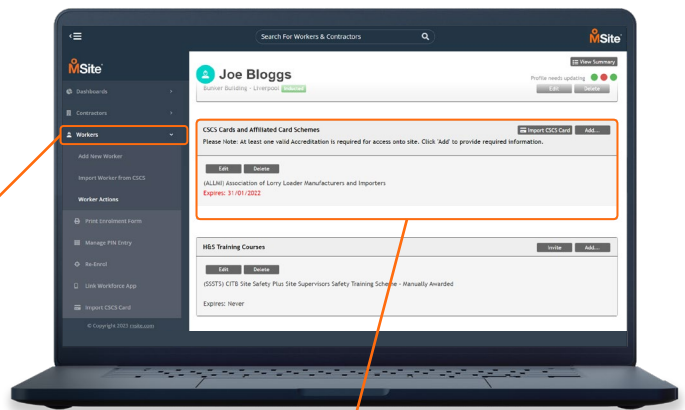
Search For Workers & Contractors

MSite

MSite

Dashboards

Contractors

Workers

Add New Worker

Import Worker from CSCS

Worker Actions

Print Enrolment Form

Manage PIN Entry

Re-Enrol

Link Workforce App

Import CSCS Card

© Copyright 2022 cssts.com

View Summary

Joe Bloggs

Profile needs updating

Bunker Building - Liverpool Inducted

Edit Delete

CSCS Cards and Affiliated Card Schemes

Import CSCS Card Add...

Please Note: At least one valid Accreditation is required for access onto site. Click 'Add' to provide required information.

Edit Delete

(ALLMI) Association of Lorry Loader Manufacturers and Importers

Expires: 31/01/2022

H&S Training Courses

Invite Add...

Edit Delete

(SSSTS) CITB Site Safety Plus Site Supervisors Safety Training Scheme - Manually Awarded

Expires: Never